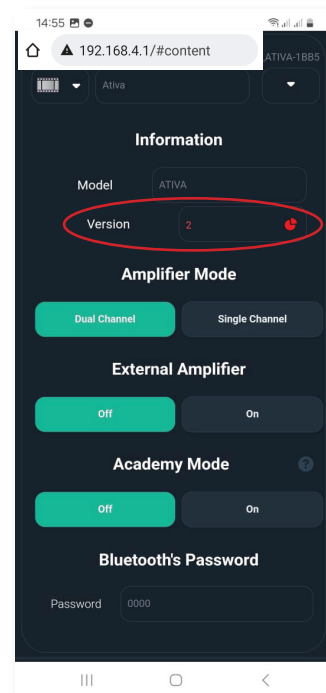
14:55

192.168.4.1/#content

ATIVA-1BB5

Ativa

Information

Model ATIVA

Version 2

Amplifier Mode

Dual Channel

Single Channel

External Amplifier

Off

On

Academy Mode

?

Off

On

Bluetooth's Password

Password 0000